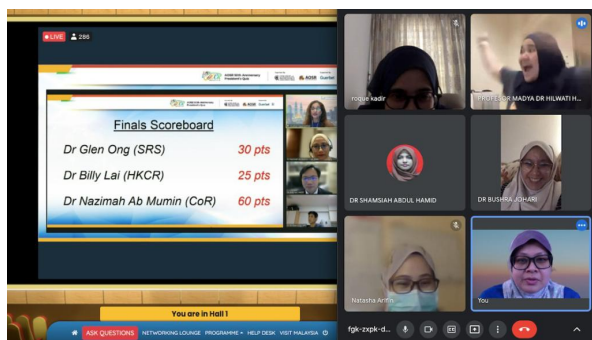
LIVE 286

Finals Scoreboard

| | |
|---|---|
| Dr Glen Ong (SRS) | 30 pts |
| Dr Billy Lai (HKCR) | 25 pts |
| Dr Nazimah Ab Mumin (CoR) | 60 pts |

You are in Hall 1

ASK QUESTIONS NETWORKING LOUNGE PROGRAMME HELP DESK VISIT MALAYSIA

roque kadir
PROFESOR MADYA DR HILWATI H...
DR SHAMSIAH ABDUL HAMID
DR BUSHRA JOHARI
Natasha Arifin
You

fgk-zxpk-d...